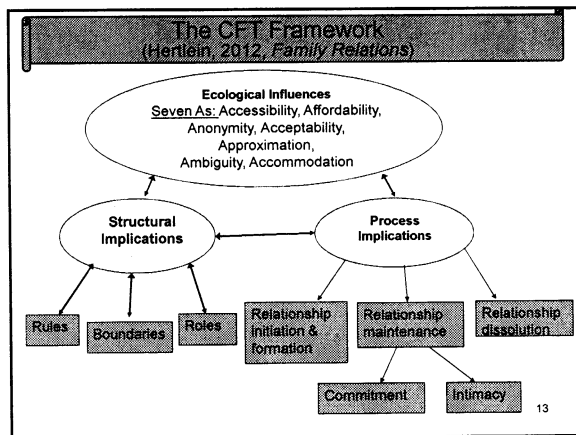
The CFT Framework
(Hertlein, 2012, *Family Relations*)

Ecological Influences
Seven As: Accessibility, Affordability, Anonymity, Acceptability, Approximation, Ambiguity, Accommodation

Structural Implications

Process Implications

Rules

Boundaries

Roles

Relationship initiation & formation

Relationship maintenance

Relationship dissolution

Commitment

Intimacy

13